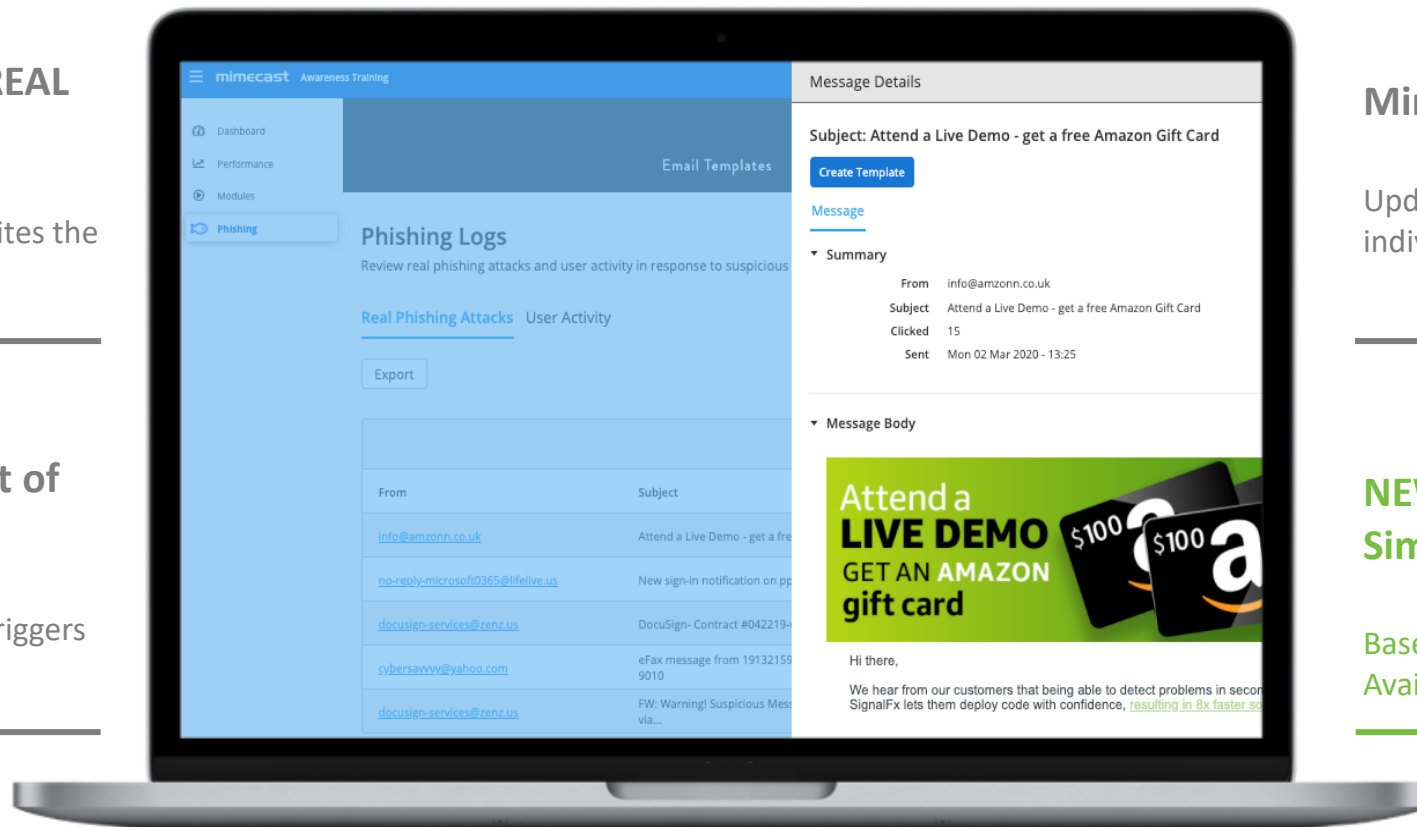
REAL

ites the

t of

riggers

mimecast Awareness Training

Dashboard
Performance
Modules
Phishing

Email Templates

Phishing Logs
Review real phishing attacks and user activity in response to suspicious

Real Phishing Attacks User Activity

Export

| From | Subject |
|---|---|
| info@amzonn.co.uk | Attend a Live Demo - get a fre |
| no-reply-microsoft0365@lifelive.us | New sign-in notification on pp |
| docusign-services@zenz.us | DocuSign- Contract #042219- |
| cybersavvyy@yahoo.com | eFax message from 19132159 9010 |
| docusign-services@zenz.us | FW: Warning! Suspicious Mess via... |

Message Details

Subject: Attend a Live Demo - get a free Amazon Gift Card

Create Template

Message

Summary

From info@amzonn.co.uk
Subject Attend a Live Demo - get a free Amazon Gift Card
Clicked 15
Sent Mon 02 Mar 2020 - 13:25

Message Body

Attend a LIVE DEMO GET AN AMAZON gift card

$100 $100

Hi there,

We hear from our customers that being able to detect problems in secon SignalFx lets them deploy code with confidence, resulting in 8x faster so

Mi

Upd indi

NE Sim

Bas Ava